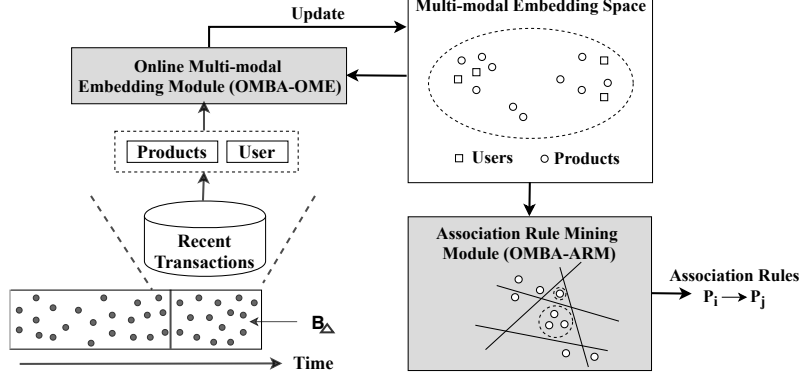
Update

Multi-modal Embedding Space

Online Multi-modal Embedding Module (OMBA-OME)

Products User

□ Users ○ Products

Recent Transactions

Association Rule Mining Module (OMBA-ARM)

Association Rules $P_i \rightarrow P_j$

$B_\Delta$

Time